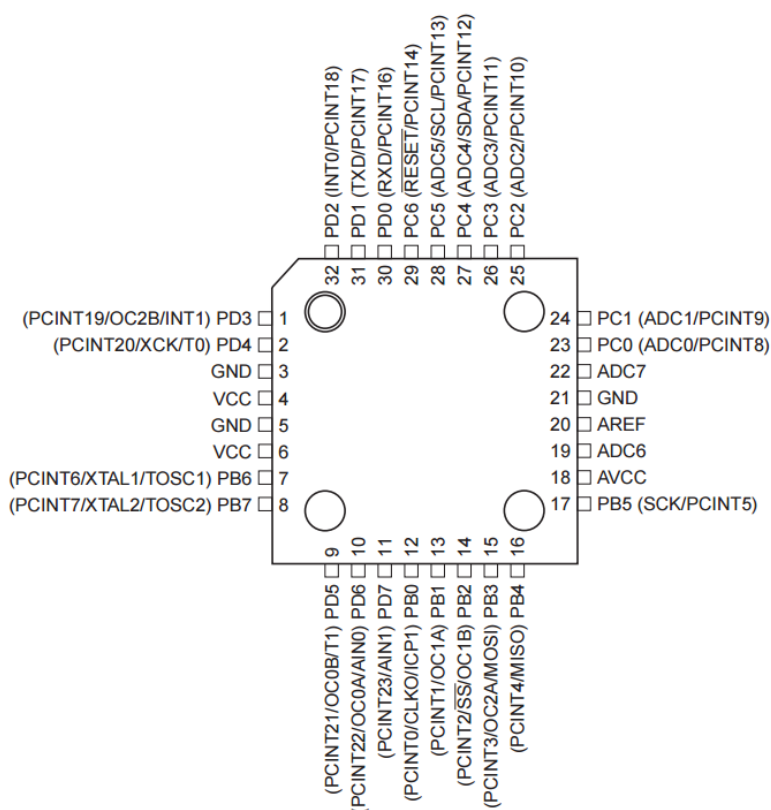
PD2 (INT0/PCINT18)
PD1 (TXD/PCINT17)
PD0 (RXD/PCINT16)
PC6 ($\overline{RESET}$/PCINT14)
PC5 (ADC5/SCL/PCINT13)
PC4 (ADC4/SDA/PCINT12)
PC3 (ADC3/PCINT11)
PC2 (ADC2/PCINT10)

32 31 30 29 28 27 26 25

(PCINT19/OC2B/INT1) PD3 1
(PCINT20/XCK/T0) PD4 2
GND 3
VCC 4
GND 5
VCC 6
(PCINT6/XTAL1/TOSC1) PB6 7
(PCINT7/XTAL2/TOSC2) PB7 8

24 PC1 (ADC1/PCINT9)
23 PC0 (ADC0/PCINT8)
22 ADC7
21 GND
20 AREF
19 ADC6
18 AVCC
17 PB5 (SCK/PCINT5)

9 10 11 12 13 14 15 16

(PCINT21/OC0B/T1) PD5
(PCINT22/OC0A/AIN0) PD6
(PCINT23/AIN1) PD7
(PCINT0/CLKO/ICP1) PB0
(PCINT1/OC1A) PB1
(PCINT2/$\overline{SS}$/OC1B) PB2
(PCINT3/OC2A/MOSI) PB3
(PCINT4/MISO) PB4